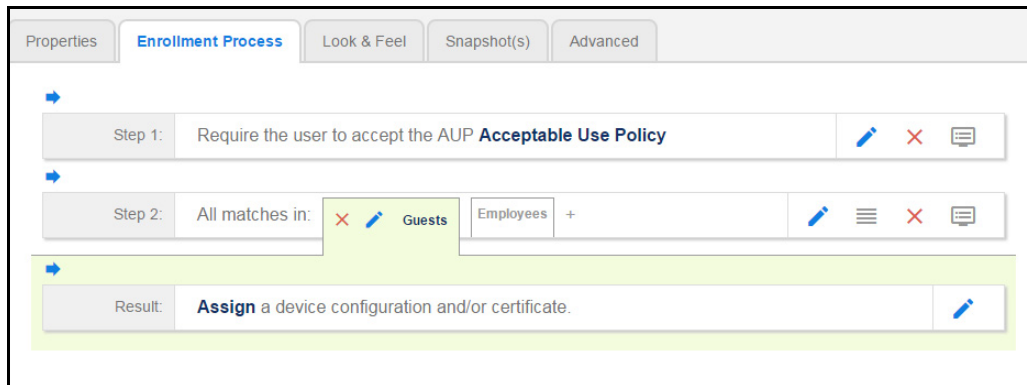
Properties | Enrollment Process | Look & Feel | Snapshot(s) | Advanced

Step 1: Require the user to accept the AUP **Acceptable Use Policy**

Step 2: All matches in: Guests Employees +

Result: **Assign** a device configuration and/or certificate.